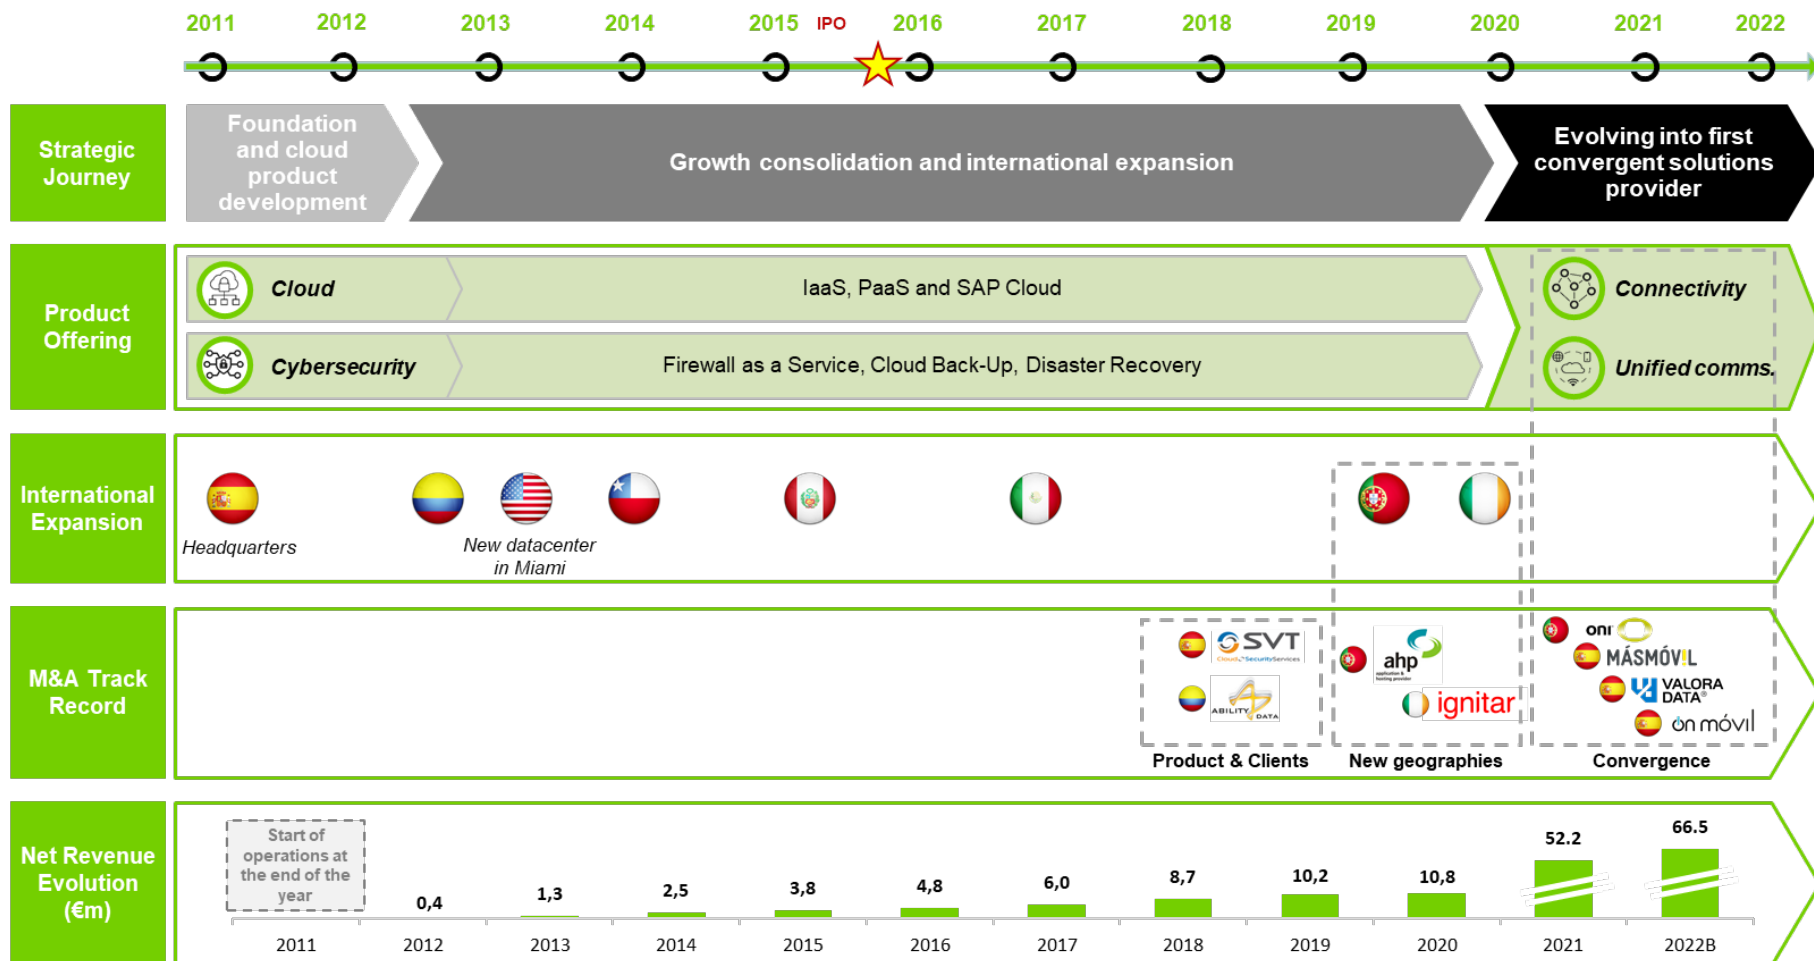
2011 2012 2013 2014 2015 IPO 2016 2017 2018 2019 2020 2021 2022

Strategic Journey

Foundation and cloud product development

Growth consolidation and international expansion

Evolving into first convergent solutions provider

Product Offering

Cloud

IaaS, PaaS and SAP Cloud

Cybersecurity

Firewall as a Service, Cloud Back-Up, Disaster Recovery

Connectivity

Unified comms.

International Expansion

Headquarters

New datacenter in Miami

M&A Track Record

SVT

ABILITY DATA

ahp

ignitar

onr

MÁSMÓVIL

VALORA DATA

on móvil

Product & Clients

New geographies

Convergence

Net Revenue Evolution (€m)

Start of operations at the end of the year

| 2011 | 2012 | 2013 | 2014 | 2015 | 2016 | 2017 | 2018 | 2019 | 2020 | 2021 | 2022B |
|---|---|---|---|---|---|---|---|---|---|---|---|
| | 0,4 | 1,3 | 2,5 | 3,8 | 4,8 | 6,0 | 8,7 | 10,2 | 10,8 | 52.2 | 66.5 |